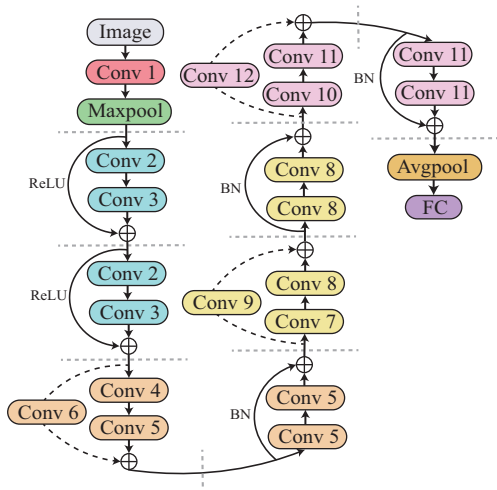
Image

Conv 1

Maxpool

ReLU

Conv 2

Conv 3

ReLU

Conv 2

Conv 3

Conv 6

Conv 4

Conv 5

BN

Conv 5

Conv 5

Conv 9

Conv 7

Conv 8

BN

Conv 8

Conv 8

Conv 12

Conv 10

Conv 11

BN

Conv 11

Conv 11

Avgpool

FC